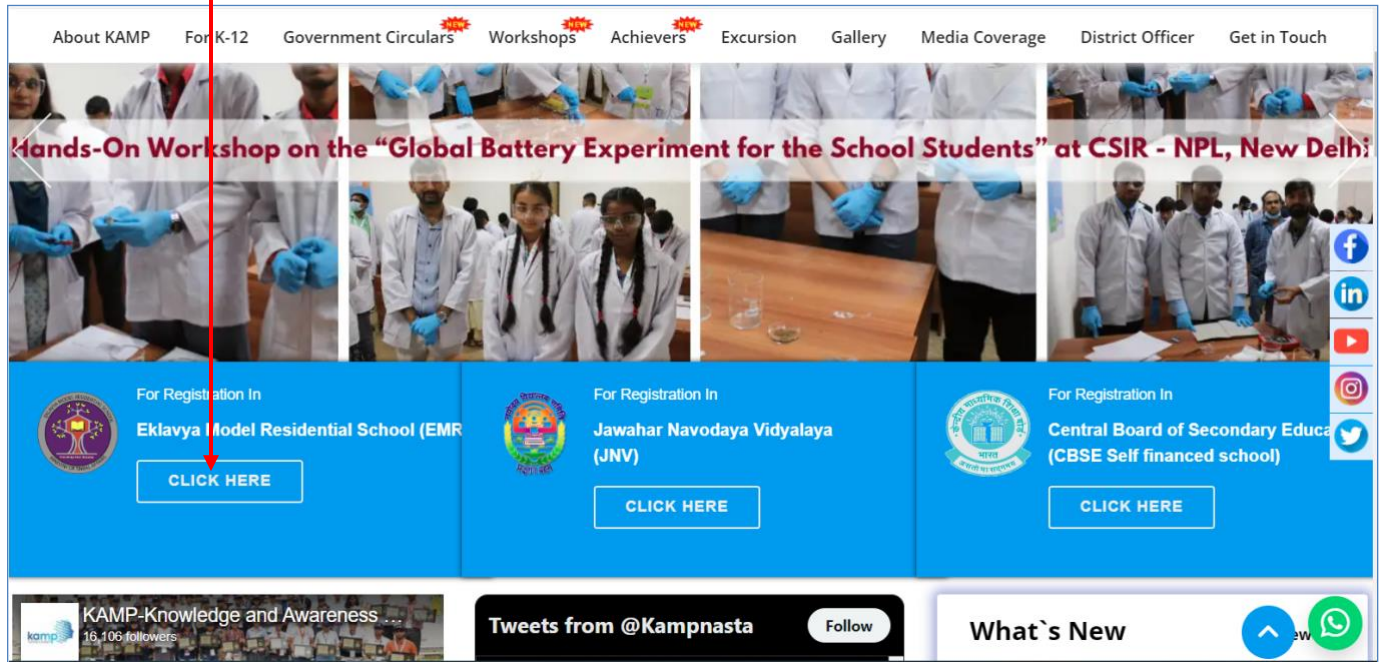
About KAMP For K-12 Government Circulars NEW Workshops NEW Achievers NEW Excursion Gallery Media Coverage District Officer Get in Touch

Hands-On Workshop on the "Global Battery Experiment for the School Students" at CSIR - NPL, New Delhi

For Registration In
Eklavya Model Residential School (EMR
CLICK HERE

For Registration In
Jawahar Navodaya Vidyalaya (JNV)
CLICK HERE

For Registration In
Central Board of Secondary Educa
(CBSE Self financed school)
CLICK HERE

KAMP-Knowledge and Awareness ...
16,106 followers

Tweets from @Kampnasta
Follow

What`s New